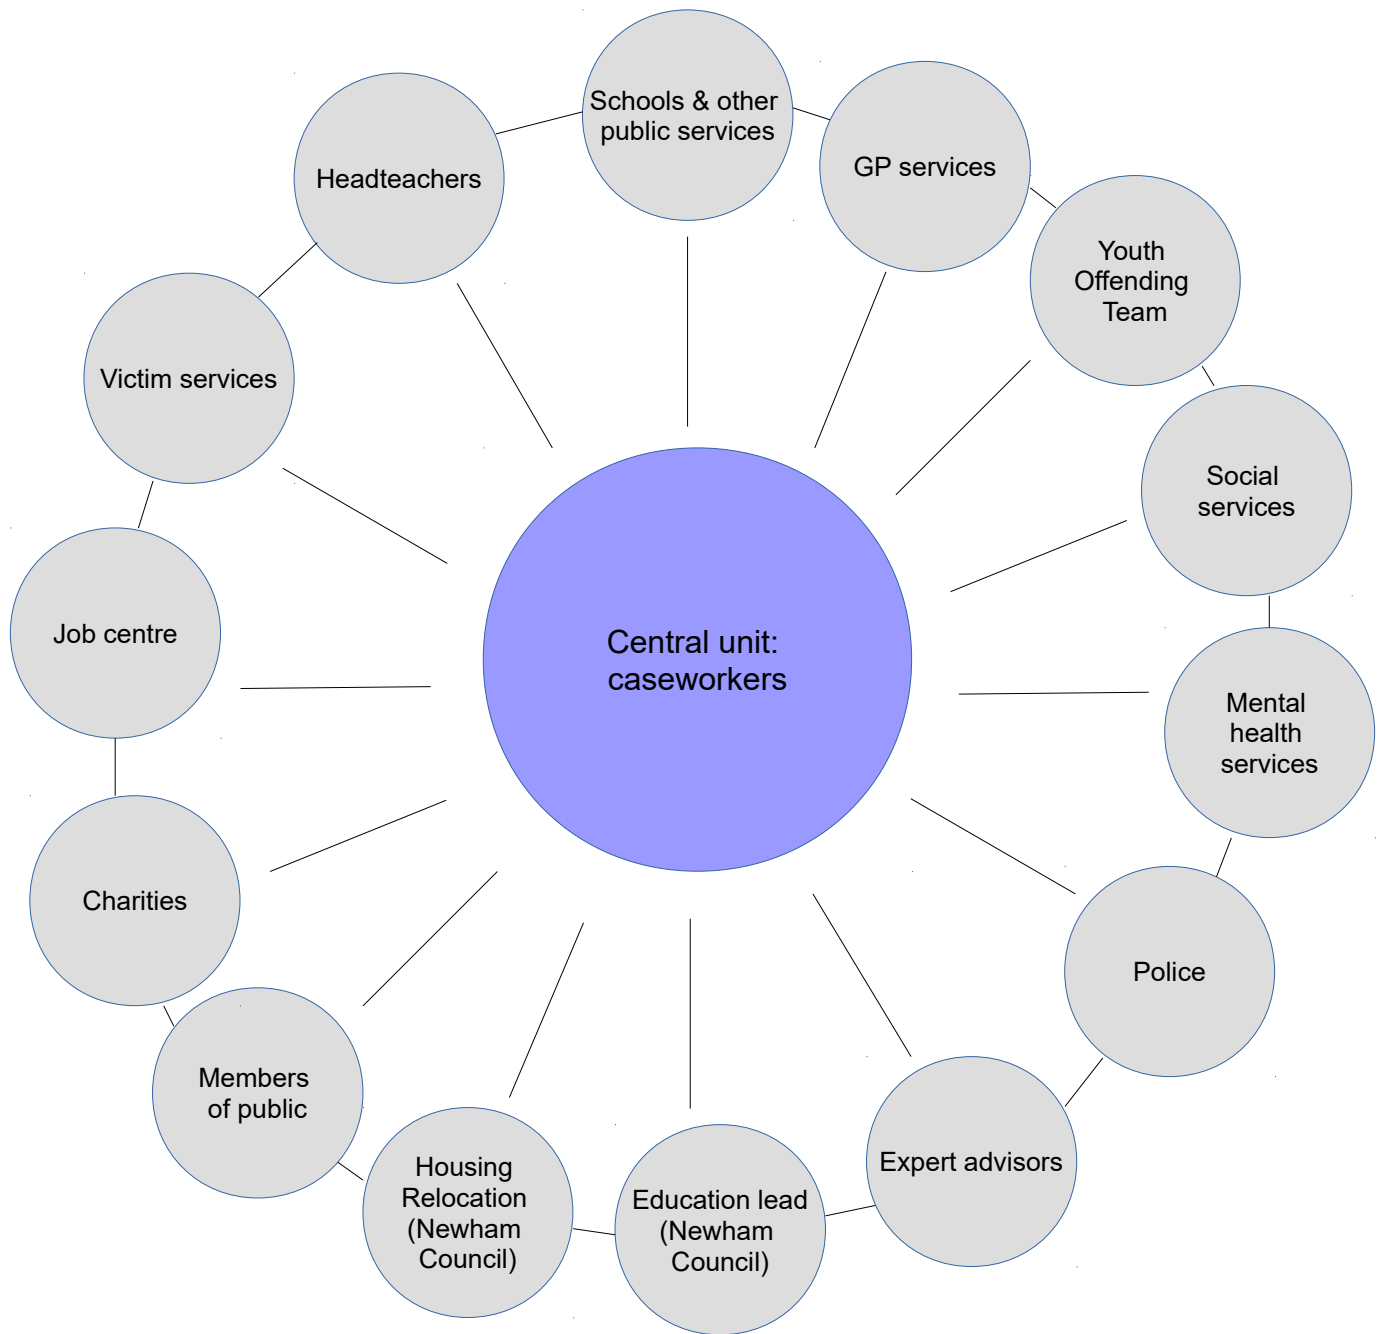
Schools & other public services

Headteachers

GP services

Youth Offending Team

Victim services

Social services

Central unit: caseworkers

Job centre

Mental health services

Charities

Police

Members of public

Expert advisors

Housing Relocation (Newham Council)

Education lead (Newham Council)